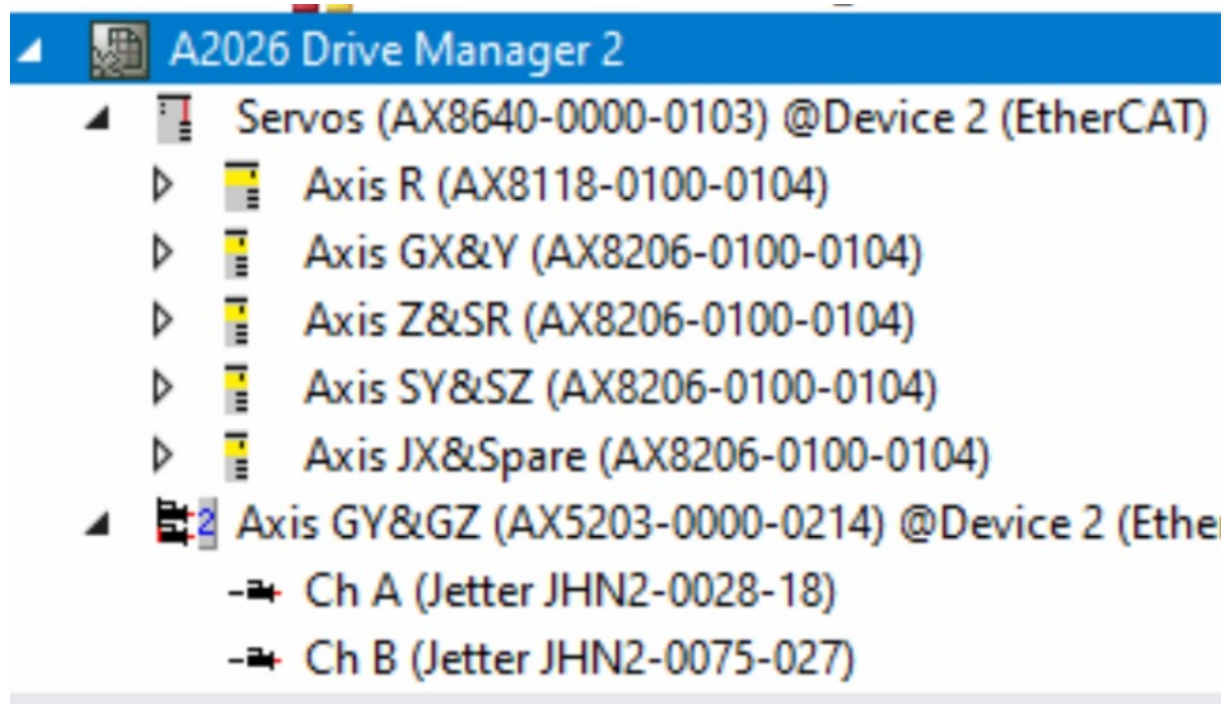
A2026 Drive Manager 2
Servos (AX8640-0000-0103) @Device 2 (EtherCAT)
Axis R (AX8118-0100-0104)
Axis GX&Y (AX8206-0100-0104)
Axis Z&SR (AX8206-0100-0104)
Axis SY&SZ (AX8206-0100-0104)
Axis JX&Spare (AX8206-0100-0104)
2 Axis GY&GZ (AX5203-0000-0214) @Device 2 (Ether
Ch A (Jetter JHN2-0028-18)
Ch B (Jetter JHN2-0075-027)